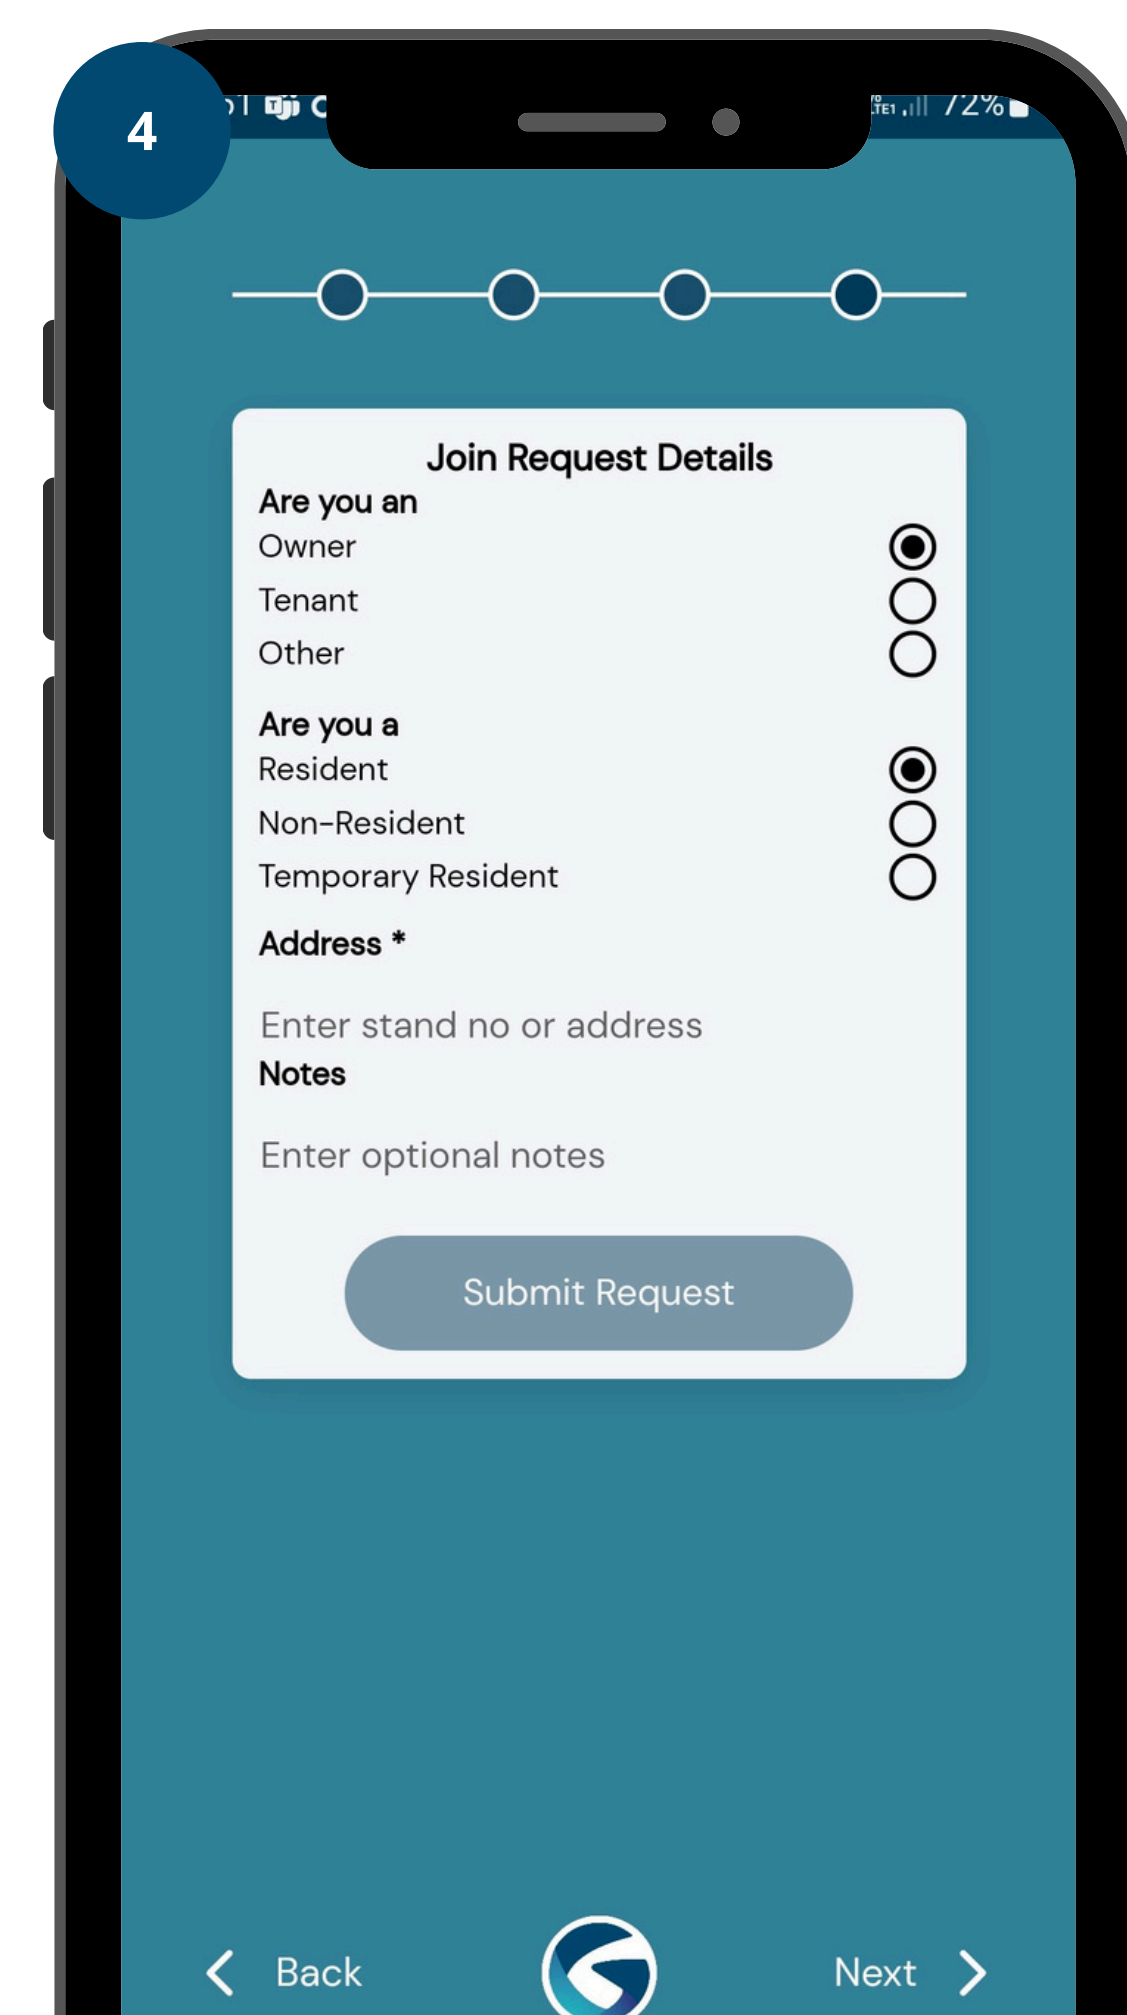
4

72%

Join Request Details

Are you an

Owner

Tenant

Other

Are you a

Resident

Non-Resident

Temporary Resident

Address *

Enter stand no or address

Notes

Enter optional notes

Submit Request

Back

Next